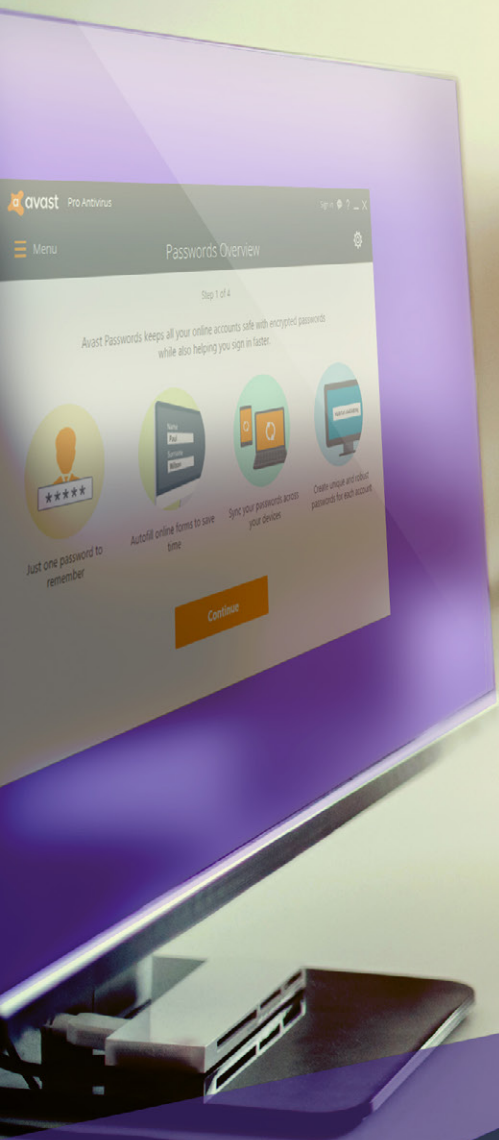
avast Pro Antivirus

Sign in

Menu

Passwords Overview

Step 1 of 4

Avast Passwords keeps all your online accounts safe with encrypted passwords while also helping you sign in faster.

*****

Just one password to remember

Name
Paul
Surname
Wilson

Autofill online forms to save time

Sync your passwords across your devices

Create unique and robust passwords for each account.

Continue